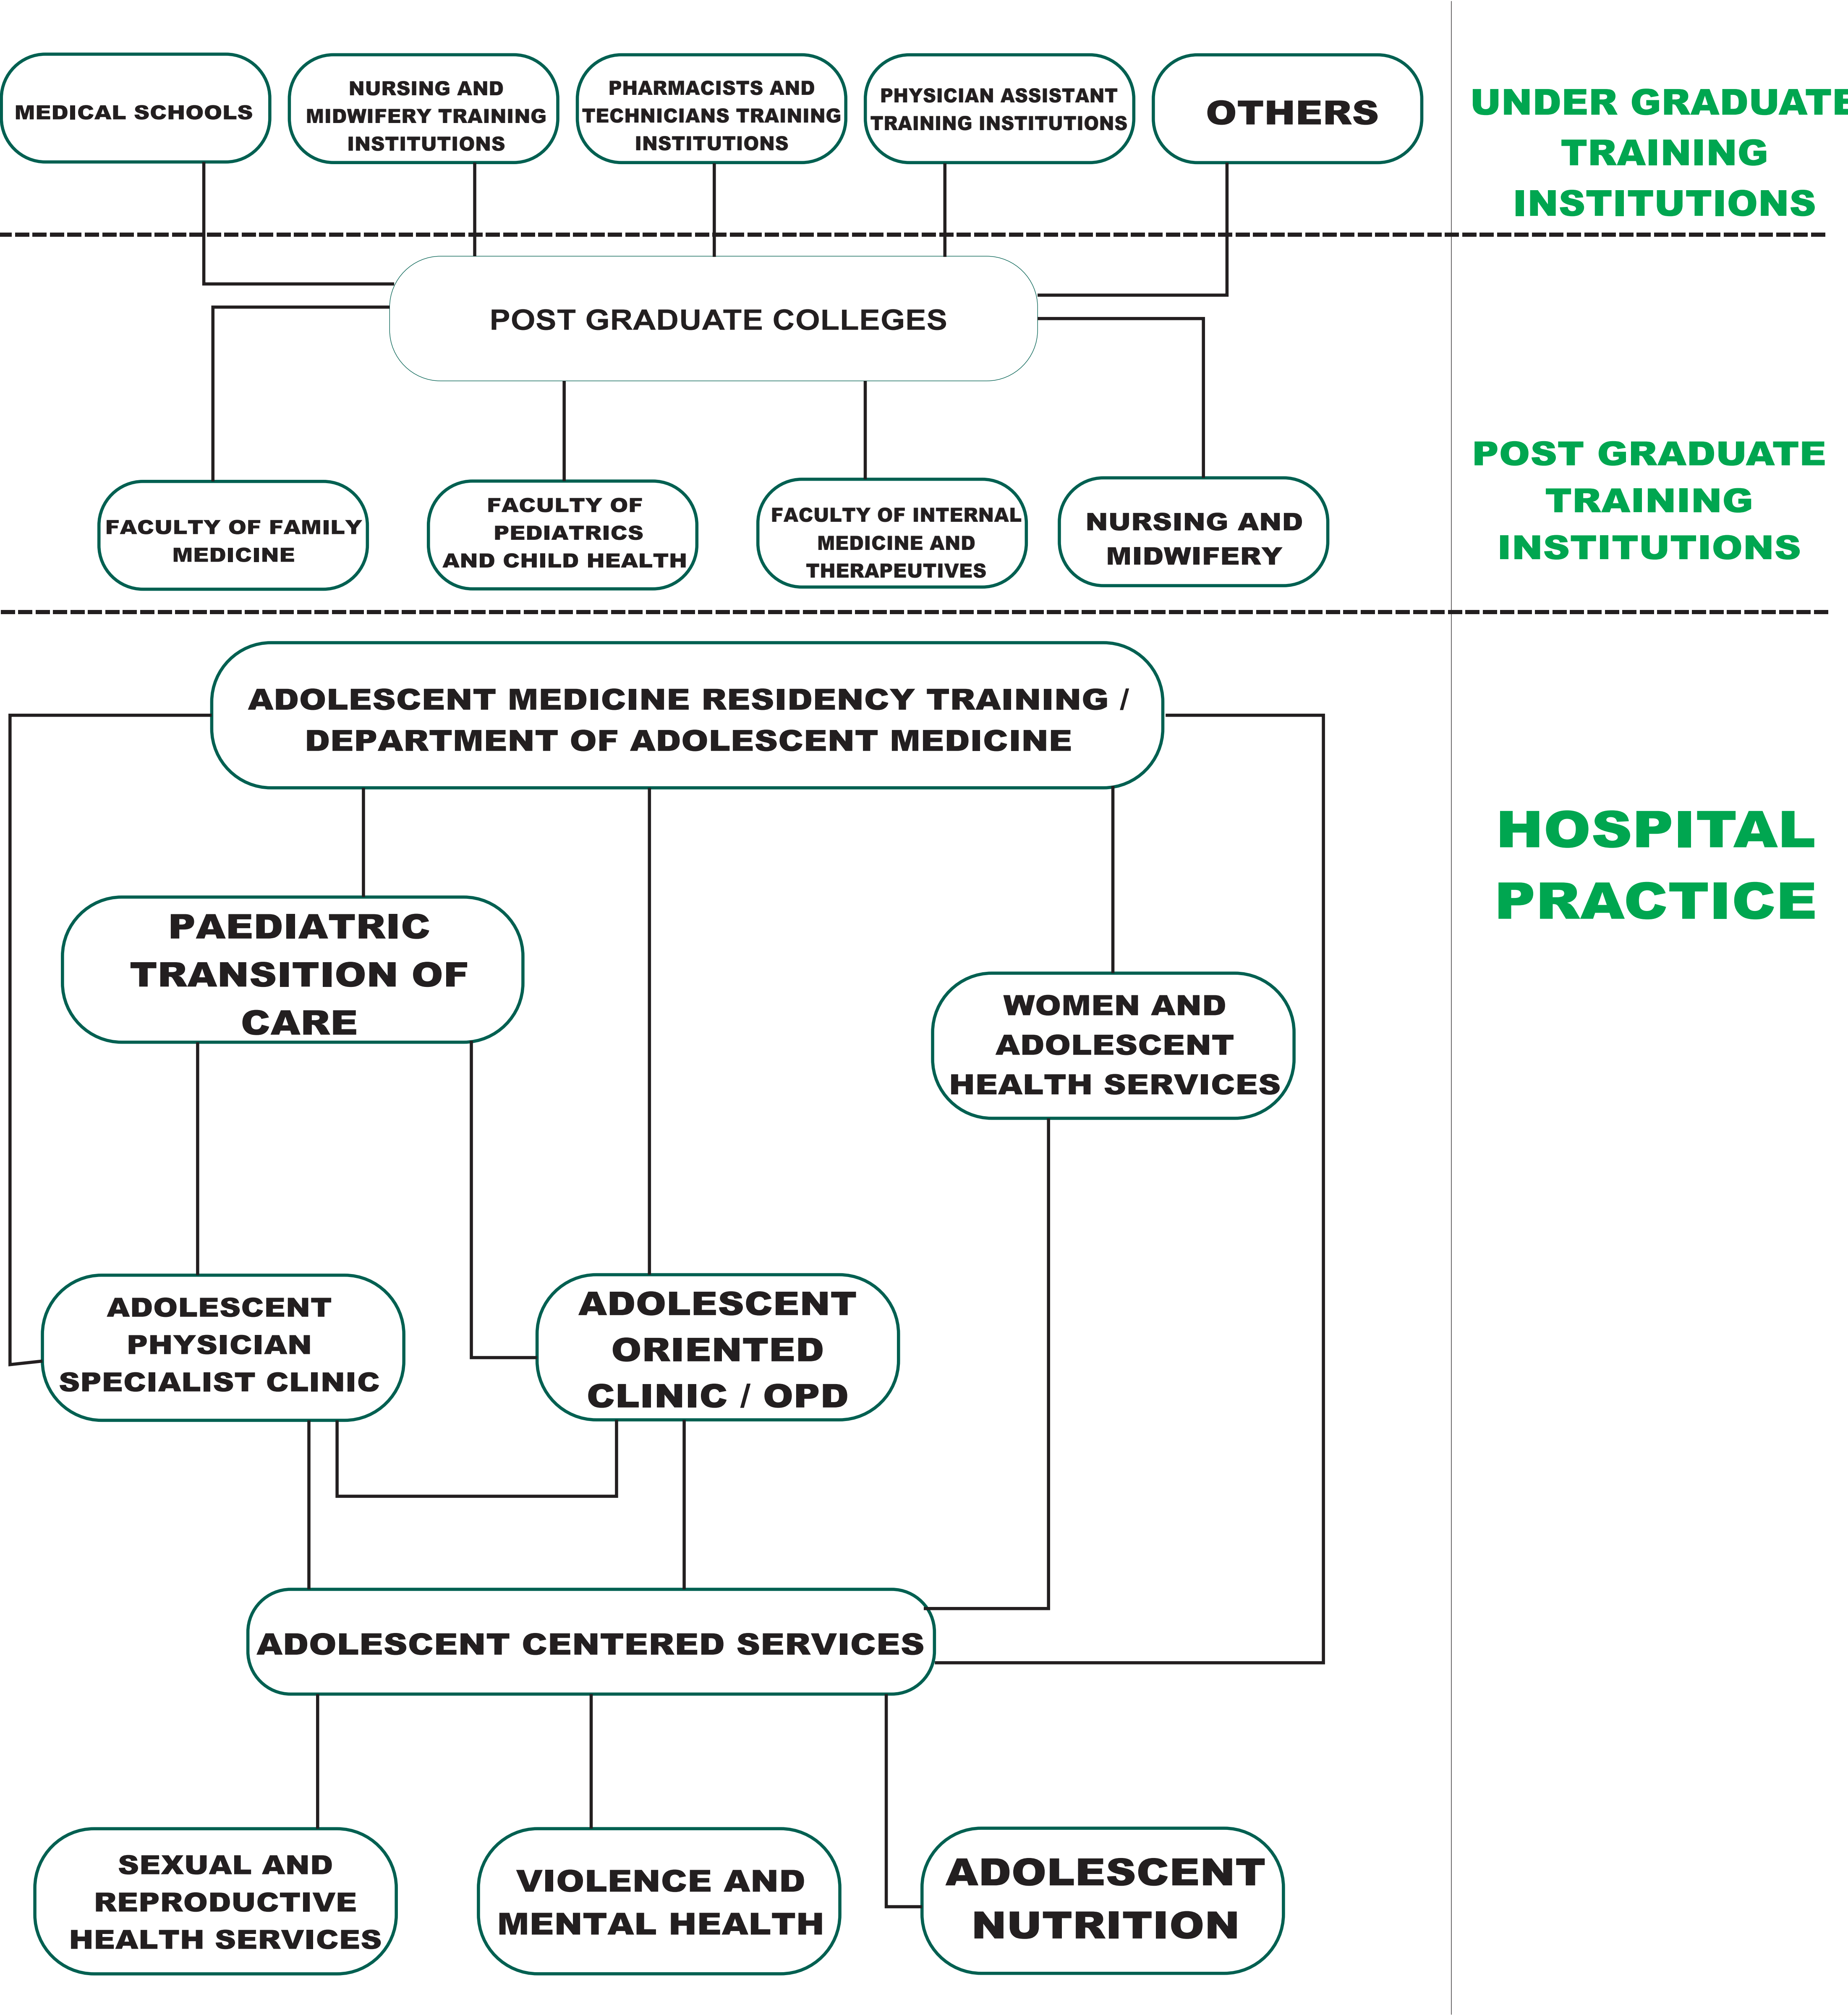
MEDICAL SCHOOLS

NURSING AND MIDWIFERY TRAINING INSTITUTIONS

PHARMACISTS AND TECHNICIANS TRAINING INSTITUTIONS

PHYSICIAN ASSISTANT TRAINING INSTITUTIONS

OTHERS

UNDER GRADUATE TRAINING INSTITUTIONS

POST GRADUATE COLLEGES

FACULTY OF FAMILY MEDICINE

FACULTY OF PEDIATRICS AND CHILD HEALTH

FACULTY OF INTERNAL MEDICINE AND THERAPEUTIVES

NURSING AND MIDWIFERY

POST GRADUATE TRAINING INSTITUTIONS

ADOLESCENT MEDICINE RESIDENCY TRAINING / DEPARTMENT OF ADOLESCENT MEDICINE

HOSPITAL PRACTICE

PAEDIATRIC TRANSITION OF CARE

WOMEN AND ADOLESCENT HEALTH SERVICES

ADOLESCENT PHYSICIAN SPECIALIST CLINIC

ADOLESCENT ORIENTED CLINIC / OPD

ADOLESCENT CENTERED SERVICES

SEXUAL AND REPRODUCTIVE HEALTH SERVICES

VIOLENCE AND MENTAL HEALTH

ADOLESCENT NUTRITION